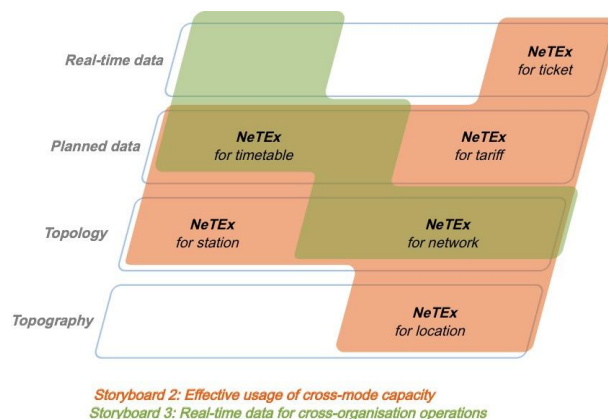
Real-time data

NeTEx
for ticket

Planned data

NeTEx
for timetable

NeTEx
for tariff

Topology

NeTEx
for station

NeTEx
for network

Topography

NeTEx
for location

Storyboard 2: Effective usage of cross-mode capacity
Storyboard 3: Real-time data for cross-organisation operations